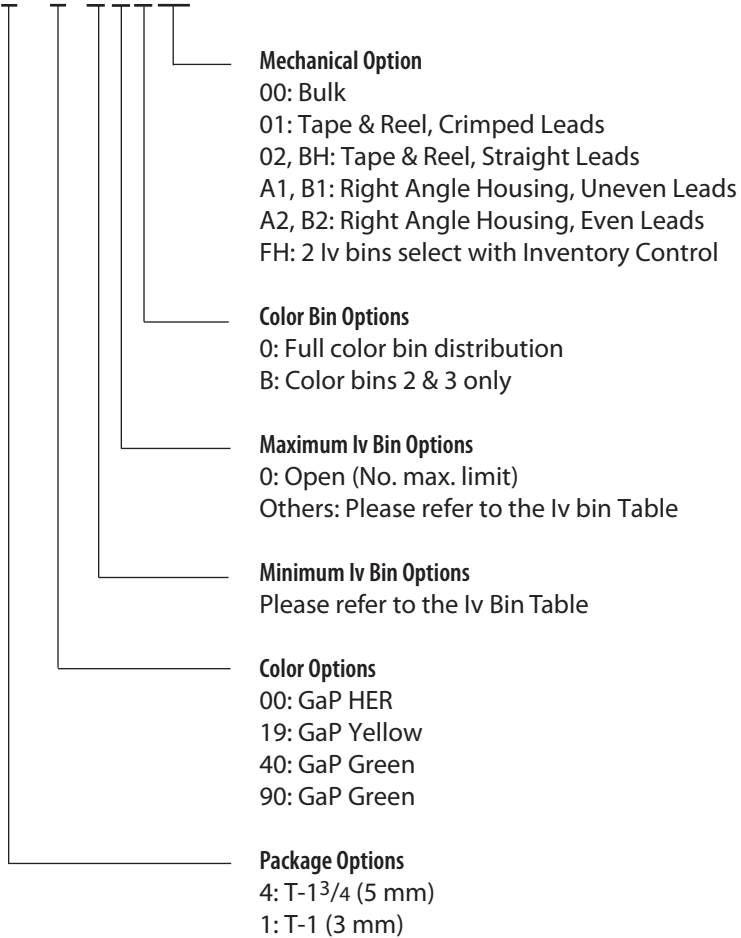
Mechanical Option
00: Bulk
01: Tape & Reel, Crimped Leads
02, BH: Tape & Reel, Straight Leads
A1, B1: Right Angle Housing, Uneven Leads
A2, B2: Right Angle Housing, Even Leads
FH: 2 Iv bins select with Inventory Control

Color Bin Options
0: Full color bin distribution
B: Color bins 2 & 3 only

Maximum Iv Bin Options
0: Open (No. max. limit)
Others: Please refer to the Iv bin Table

Minimum Iv Bin Options
Please refer to the Iv Bin Table

Color Options
00: GaP HER
19: GaP Yellow
40: GaP Green
90: GaP Green

Package Options
4: T-1$^{3}/_{4}$ (5 mm)
1: T-1 (3 mm)